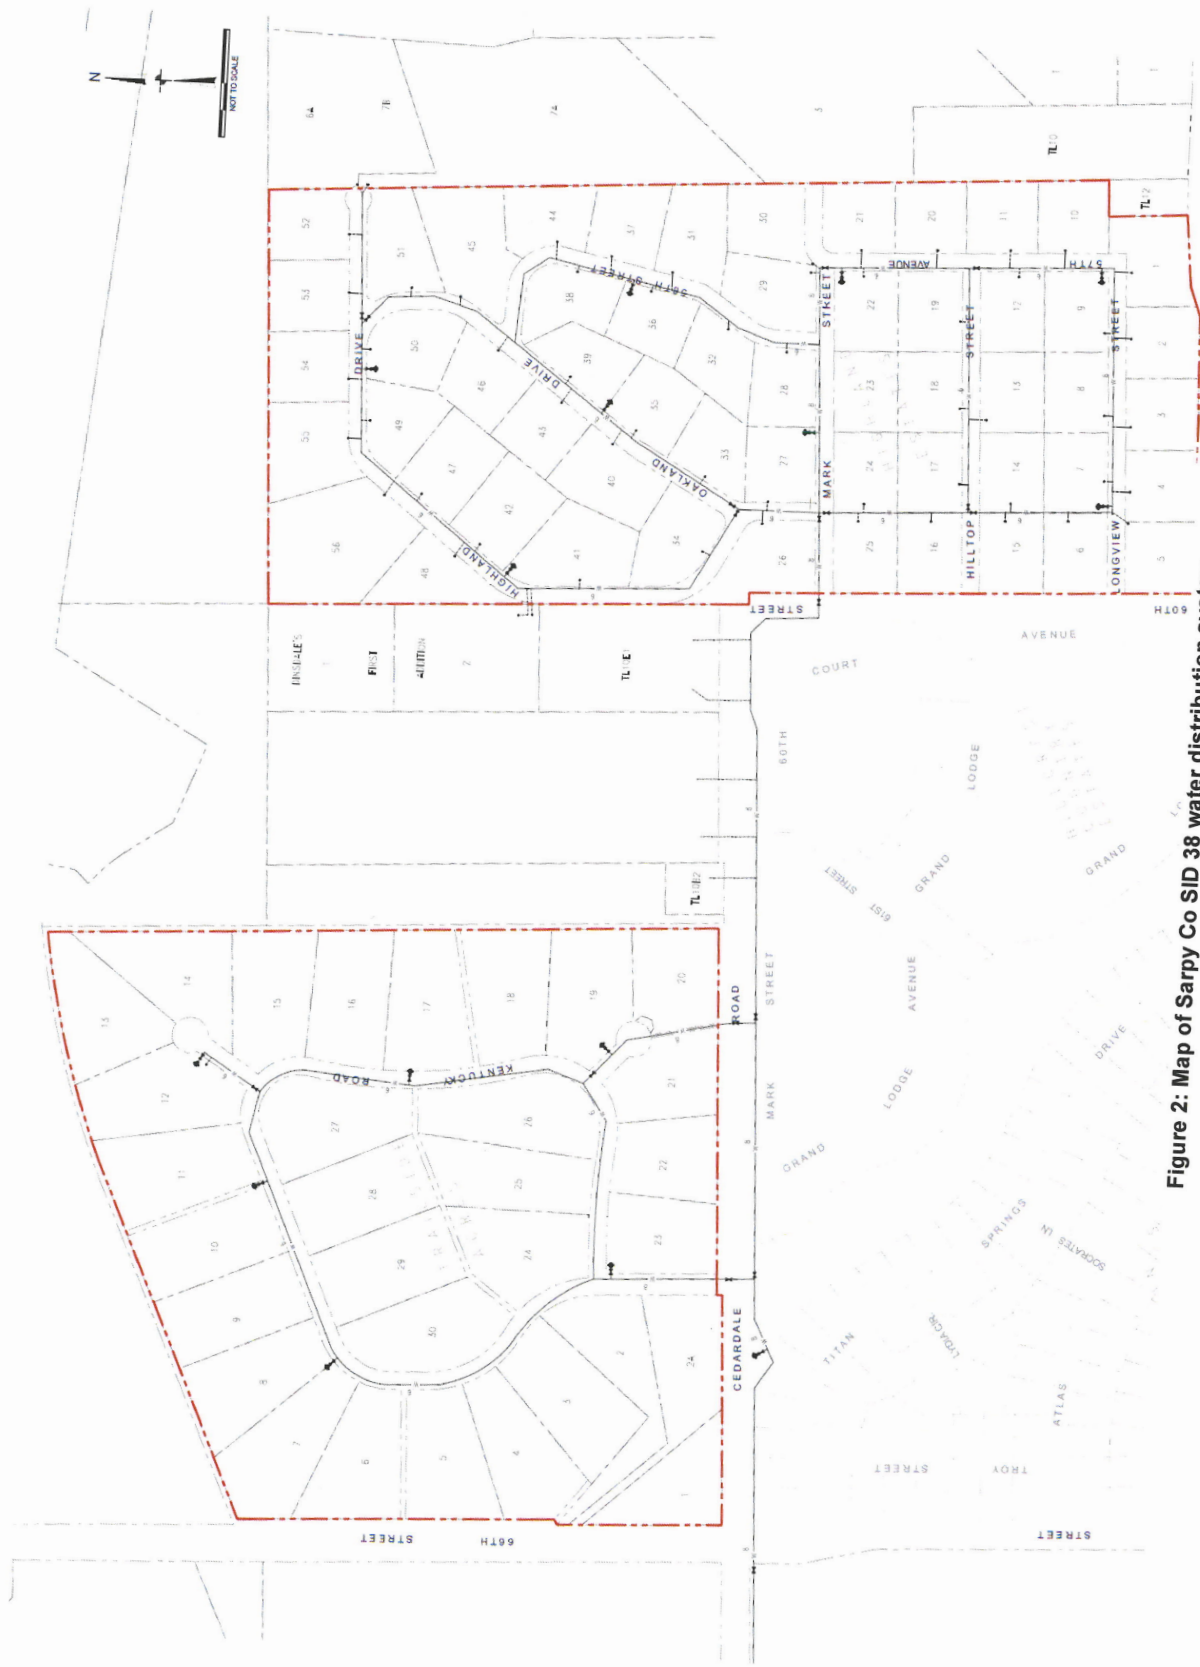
N

NOT TO SCALE

6A

7B

7A

TL 10

TL 12

52

53

54

55

56

51

45

44

37

31

30

21

20

11

10

50

49

48

47

46

42

43

38

39

36

35

40

41

32

33

34

29

28

27

26

22

23

24

25

19

18

17

16

12

13

14

15

9

8

7

6

1

2

3

4

5

DRIVE

HIGHLAND

OAKLAND

DRIVE

58TH STREET

MARK

STREET

HILLTOP

STREET

57TH

AVENUE

LONGVIEW

STREET

60TH

STREET

AVENUE

COURT

60TH

LINSDALE'S

FIRST

ADDITION

2

TL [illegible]

TL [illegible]

61ST

STREET

GRAND

LODGE

GRAND

AVENUE

DRIVE

MARK

STREET

ROAD

13

14

15

16

17

18

19

20

12

11

10

9

8

7

6

5

4

3

2

1

24

23

22

21

27

26

28

25

29

24

30

KENTUCKY

ROAD

CEDARDALE

GRAND

LODGE

SPRINGS

SOCRATES LN

TITAN

LYDACRE

ATLAS

STREET

TROY

STREET

66TH

STREET

Figure 2: Map of Sarpy Co SID 38 water distribution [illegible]